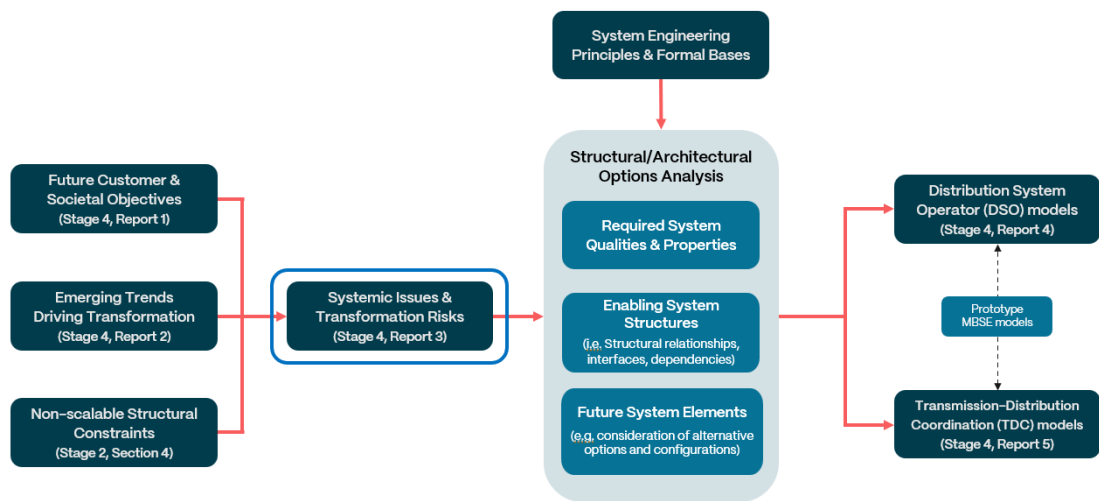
System Engineering Principles & Formal Bases

Future Customer & Societal Objectives (Stage 4, Report 1)

Emerging Trends Driving Transformation (Stage 4, Report 2)

Non-scalable Structural Constraints (Stage 2, Section 4)

Systemic Issues & Transformation Risks (Stage 4, Report 3)

Structural/Architectural Options Analysis

Required System Qualities & Properties

Enabling System Structures (i.e. Structural relationships, interfaces, dependencies)

Future System Elements (e.g. consideration of alternative options and configurations)

Distribution System Operator (DSO) models (Stage 4, Report 4)

Prototype MBSE models

Transmission-Distribution Coordination (TDC) models (Stage 4, Report 5)